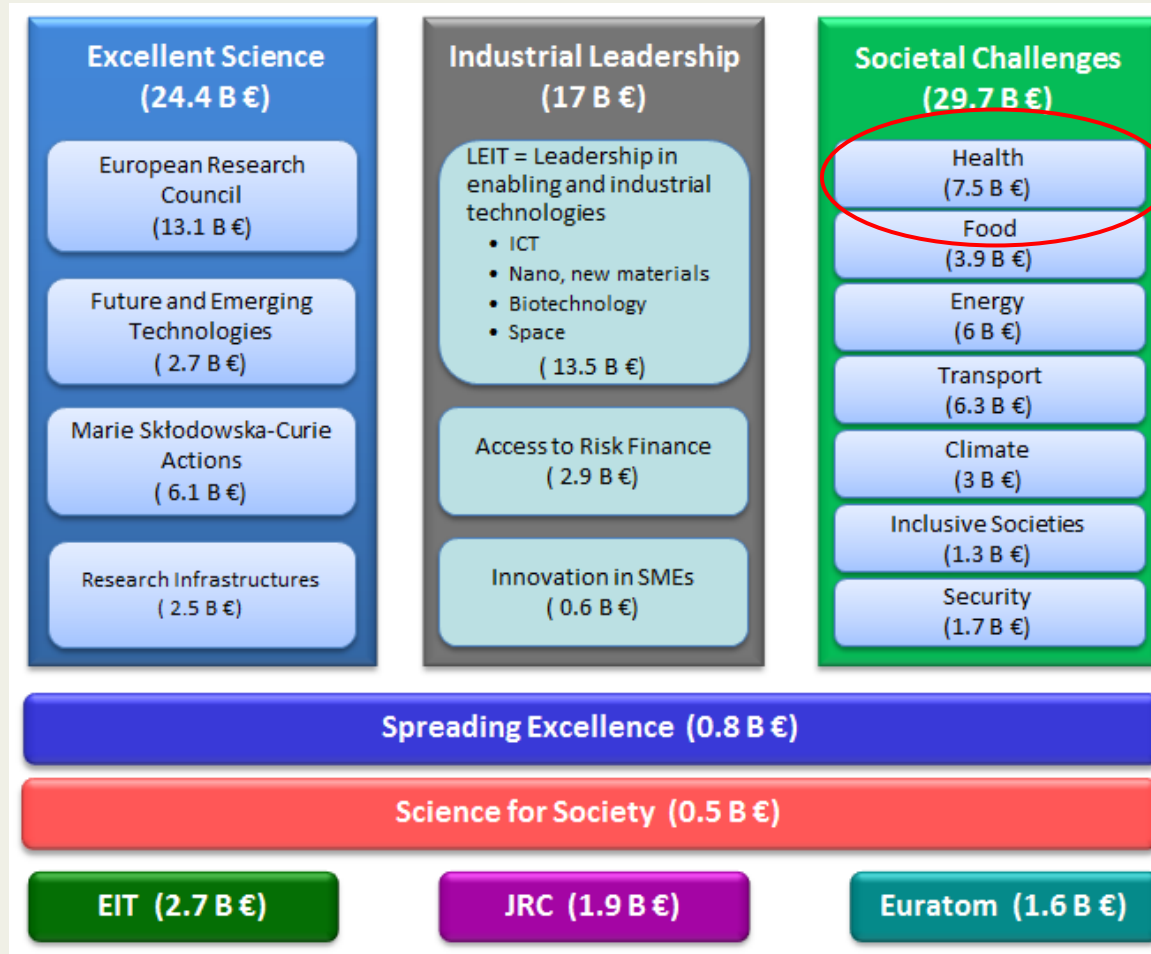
Excellent Science
(24.4 B €)

European Research Council
(13.1 B €)

Future and Emerging Technologies
( 2.7 B €)

Marie Skłodowska-Curie Actions
( 6.1 B €)

Research Infrastructures
( 2.5 B €)

Industrial Leadership
(17 B €)

LEIT = Leadership in enabling and industrial technologies
- ICT
- Nano, new materials
- Biotechnology
- Space
( 13.5 B €)

Access to Risk Finance
( 2.9 B €)

Innovation in SMEs
( 0.6 B €)

Societal Challenges
(29.7 B €)

Health
(7.5 B €)

Food
(3.9 B €)

Energy
(6 B €)

Transport
(6.3 B €)

Climate
(3 B €)

Inclusive Societies
(1.3 B €)

Security
(1.7 B €)

Spreading Excellence (0.8 B €)

Science for Society (0.5 B €)

EIT (2.7 B €)

JRC (1.9 B €)

Euratom (1.6 B €)